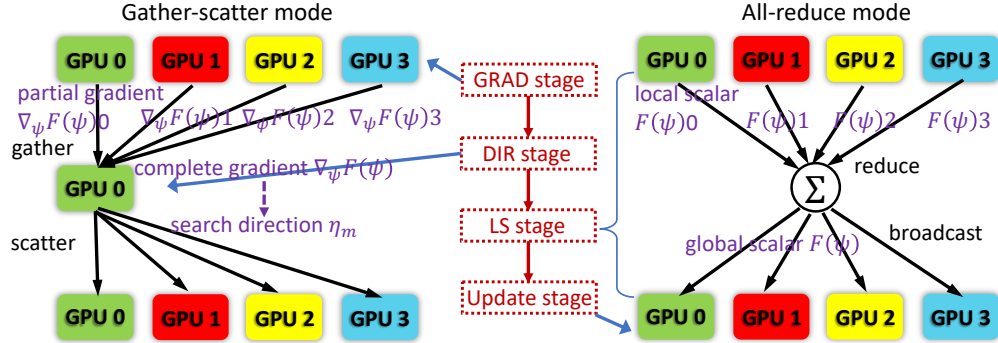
Gather-scatter mode

GPU 0
GPU 1
GPU 2
GPU 3

partial gradient
$\nabla_\psi F(\psi)0$ $\nabla_\psi F(\psi)1$ $\nabla_\psi F(\psi)2$ $\nabla_\psi F(\psi)3$

gather

GPU 0

complete gradient $\nabla_\psi F(\psi)$

search direction $\eta_m$

scatter

GPU 0
GPU 1
GPU 2
GPU 3

GRAD stage

DIR stage

LS stage

Update stage

All-reduce mode

GPU 0
GPU 1
GPU 2
GPU 3

local scalar
$F(\psi)0$ $F(\psi)1$ $F(\psi)2$ $F(\psi)3$

$\Sigma$

reduce

global scalar $F(\psi)$

broadcast

GPU 0
GPU 1
GPU 2
GPU 3